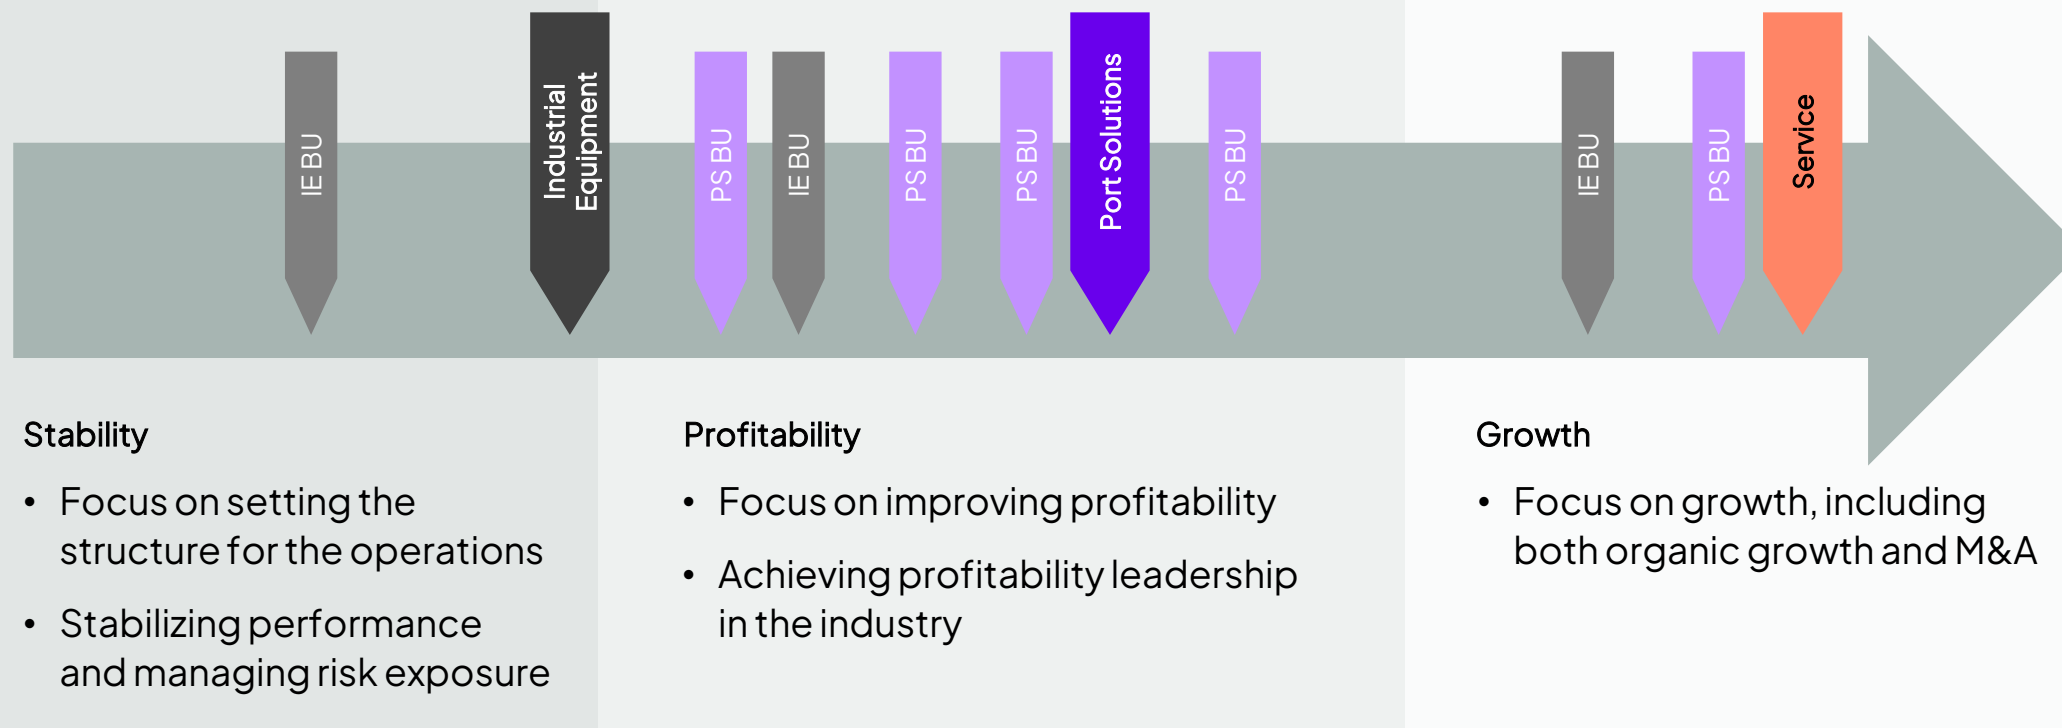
IE BU

Industrial Equipment

PS BU

IE BU

PS BU

PS BU

Port Solutions

PS BU

IE BU

PS BU

Service

Stability

• Focus on setting the structure for the operations

• Stabilizing performance and managing risk exposure

Profitability

• Focus on improving profitability

• Achieving profitability leadership in the industry

Growth

• Focus on growth, including both organic growth and M&A